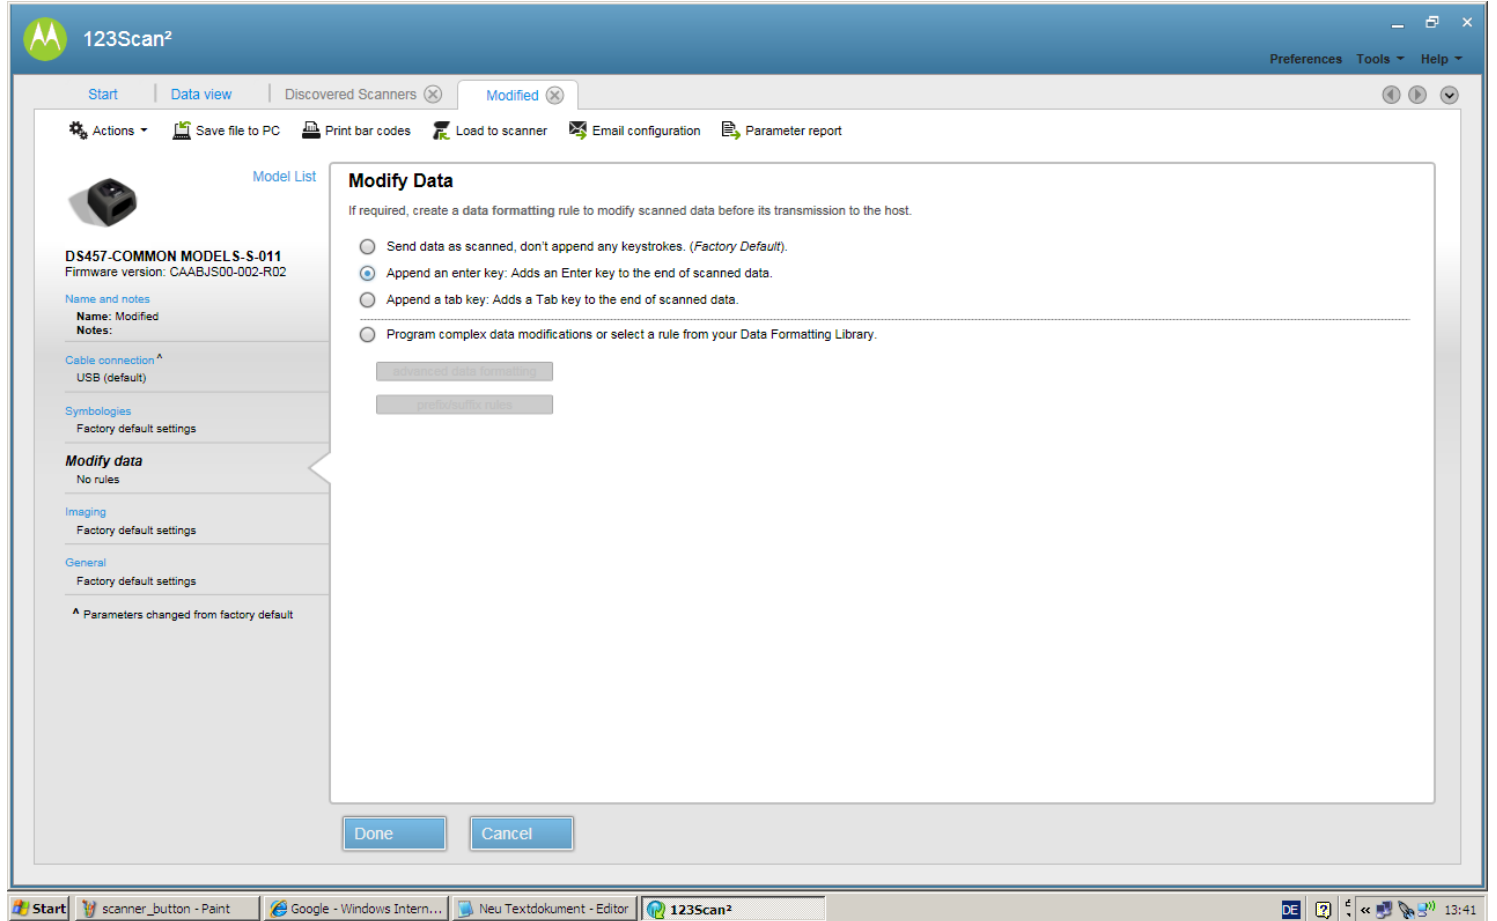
123Scan²

Preferences Tools Help

Start | Data view | Discovered Scanners | Modified

Actions Save file to PC Print bar codes Load to scanner Email configuration Parameter report

Model List

DS457-COMMON MODELS-S-011
Firmware version: CAABJS00-002-R02

Name and notes
Name: Modified
Notes:

Cable connection ^
USB (default)

Symbologies
Factory default settings

Modify data
No rules

Imaging
Factory default settings

General
Factory default settings

^ Parameters changed from factory default

Modify Data

If required, create a data formatting rule to modify scanned data before its transmission to the host.

Send data as scanned, don't append any keystrokes. (Factory Default).

Append an enter key: Adds an Enter key to the end of scanned data.

Append a tab key: Adds a Tab key to the end of scanned data.

Program complex data modifications or select a rule from your Data Formatting Library.

advanced data formatting

prefix/suffix rules

Done Cancel

Start scanner_button - Paint Google - Windows Intern... Neu Textdokument - Editor 123Scan² DE 13:41